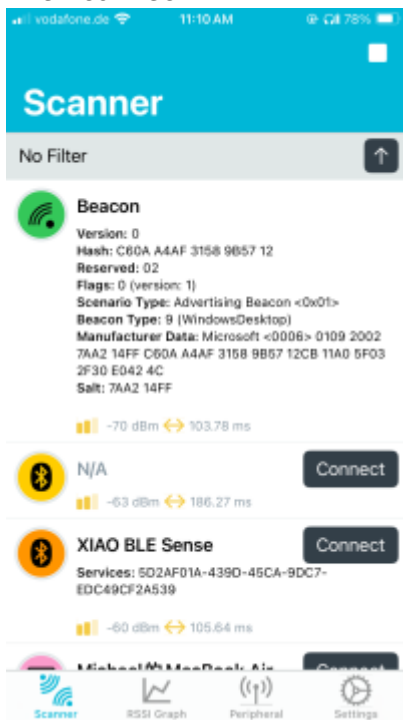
vodafone.de 11:10 AM 78%

Scanner

No Filter

Beacon
Version: 0
Hash: C60A A4AF 3158 9B57 12
Reserved: 02
Flags: 0 (version: 1)
Scenario Type: Advertising Beacon <0x01>
Beacon Type: 9 (WindowsDesktop)
Manufacturer Data: Microsoft <0006> 0109 2002 7AA2 14FF C60A A4AF 3158 9B57 12CB 11A0 5F03 2F30 E042 4C
Salt: 7AA2 14FF

-70 dBm 103.78 ms

N/A
Connect
-63 dBm 186.27 ms

XIAO BLE Sense
Connect
Services: 5D2AF01A-439D-45CA-9DC7-EDC49CF2A539

-60 dBm 105.64 ms

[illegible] MacBook Air
Connect

Scanner RSSI Graph Peripheral Settings